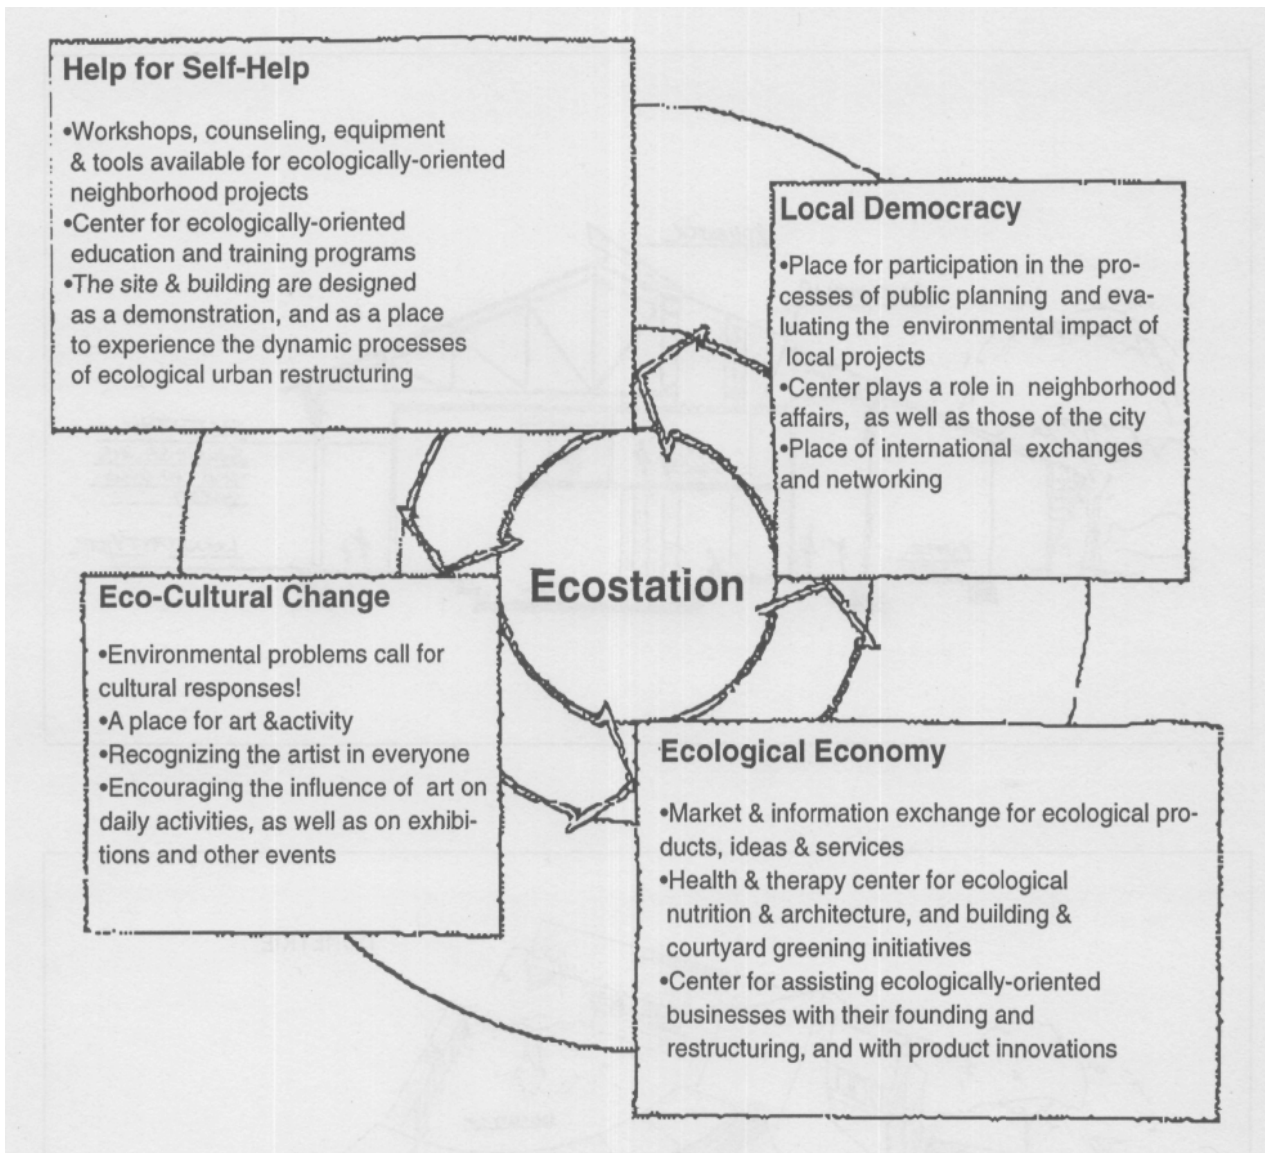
Help for Self-Help

•Workshops, counseling, equipment & tools available for ecologically-oriented neighborhood projects
•Center for ecologically-oriented education and training programs
•The site & building are designed as a demonstration, and as a place to experience the dynamic processes of ecological urban restructuring

Local Democracy

•Place for participation in the processes of public planning and evaluating the environmental impact of local projects
•Center plays a role in neighborhood affairs, as well as those of the city
•Place of international exchanges and networking

Ecostation

Eco-Cultural Change

•Environmental problems call for cultural responses!
•A place for art &activity
•Recognizing the artist in everyone
•Encouraging the influence of art on daily activities, as well as on exhibitions and other events

Ecological Economy

•Market & information exchange for ecological products, ideas & services
•Health & therapy center for ecological nutrition & architecture, and building & courtyard greening initiatives
•Center for assisting ecologically-oriented businesses with their founding and restructuring, and with product innovations